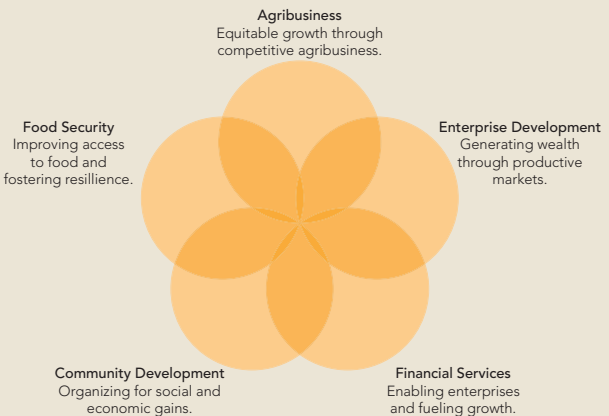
Agribusiness
Equitable growth through competitive agribusiness.

Food Security
Improving access to food and fostering resillience.

Enterprise Development
Generating wealth through productive markets.

Community Development
Organizing for social and economic gains.

Financial Services
Enabling enterprises and fueling growth.